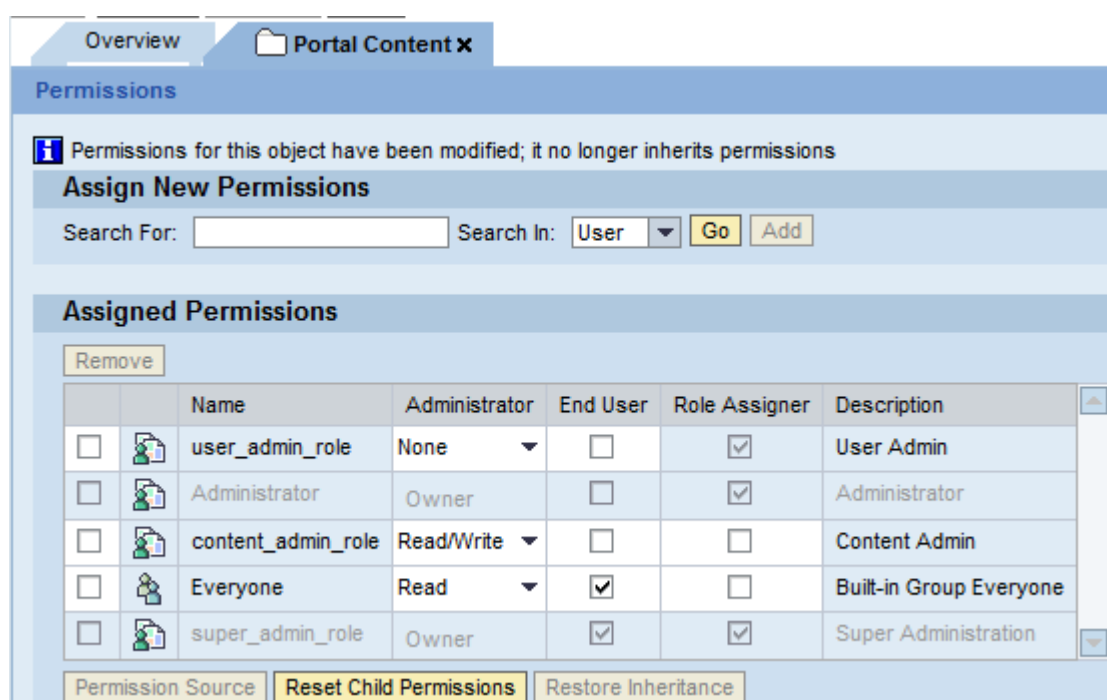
Overview | Portal Content ×

Permissions

Permissions for this object have been modified; it no longer inherits permissions

Assign New Permissions

Search For: Search In: User Go Add

Assigned Permissions

Remove

| | | Name | Administrator | End User | Role Assigner | Description |
|---|---|---|---|---|---|---|
| ☐ | | user_admin_role | None | ☐ | ☑ | User Admin |
| ☐ | | Administrator | Owner | ☐ | ☑ | Administrator |
| ☐ | | content_admin_role | Read/Write | ☐ | ☐ | Content Admin |
| ☐ | | Everyone | Read | ☑ | ☐ | Built-in Group Everyone |
| ☐ | | super_admin_role | Owner | ☑ | ☑ | Super Administration |

Permission Source | Reset Child Permissions | Restore Inheritance